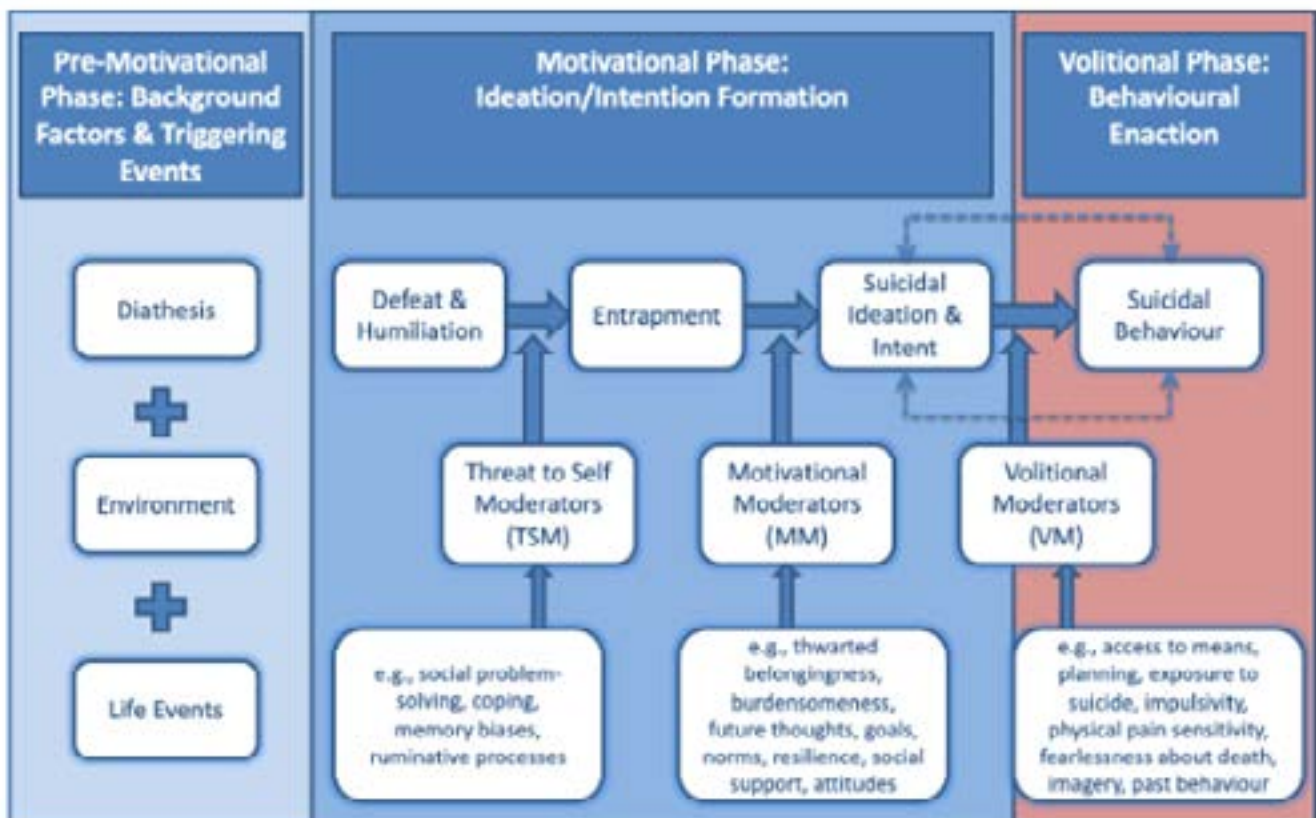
Pre-Motivational Phase: Background Factors & Triggering Events

Motivational Phase: Ideation/Intention Formation

Volitional Phase: Behavioural Enaction

Diathesis

Environment

Life Events

Defeat & Humiliation

Entrapment

Suicidal Ideation & Intent

Suicidal Behaviour

Threat to Self Moderators (TSM)

Motivational Moderators (MM)

Volitional Moderators (VM)

e.g., social problem-solving, coping, memory biases, ruminative processes

e.g., thwarted belongingness, burdensomeness, future thoughts, goals, norms, resilience, social support, attitudes

e.g., access to means, planning, exposure to suicide, impulsivity, physical pain sensitivity, fearlessness about death, imagery, past behaviour